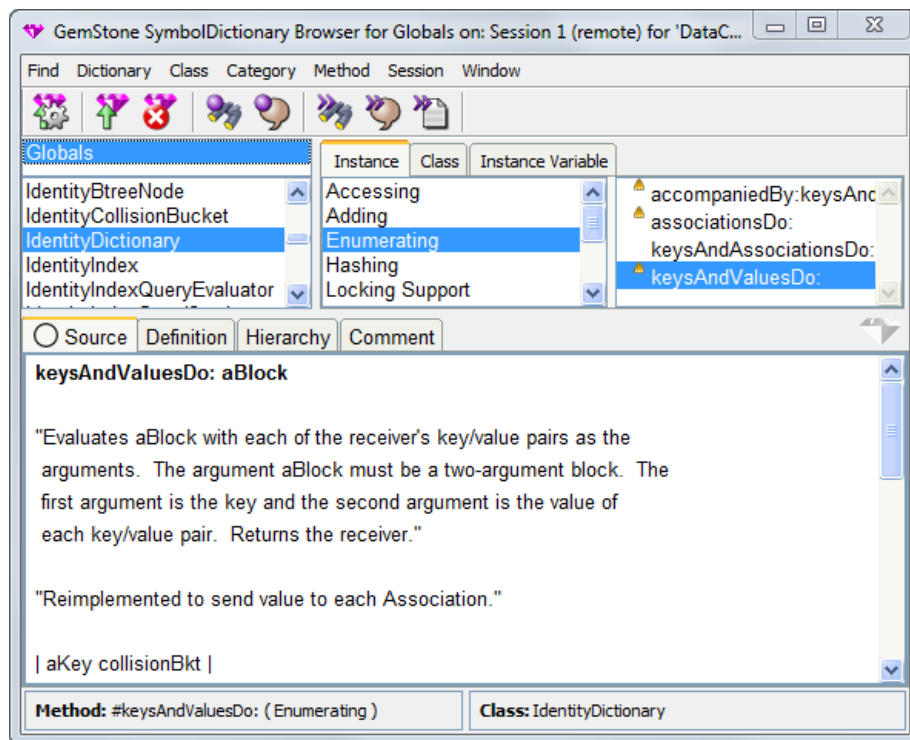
GemStone SymbolDictionary Browser for Globals on: Session 1 (remote) for 'DataC...

Find Dictionary Class Category Method Session Window

Globals

Instance Class Instance Variable

IdentityBtreeNode
IdentityCollisionBucket
IdentityDictionary
IdentityIndex
IdentityIndexQueryEvaluator

Accessing
Adding
Enumerating
Hashing
Locking Support

accompaniedBy:keysAnd
associationsDo:
keysAndAssociationsDo:
keysAndValuesDo:

Source Definition Hierarchy Comment

**keysAndValuesDo: aBlock**

"Evaluates aBlock with each of the receiver's key/value pairs as the arguments. The argument aBlock must be a two-argument block. The first argument is the key and the second argument is the value of each key/value pair. Returns the receiver."

"Reimplemented to send value to each Association."

| aKey collisionBkt |

**Method:** #keysAndValuesDo: ( Enumerating )

**Class:** IdentityDictionary